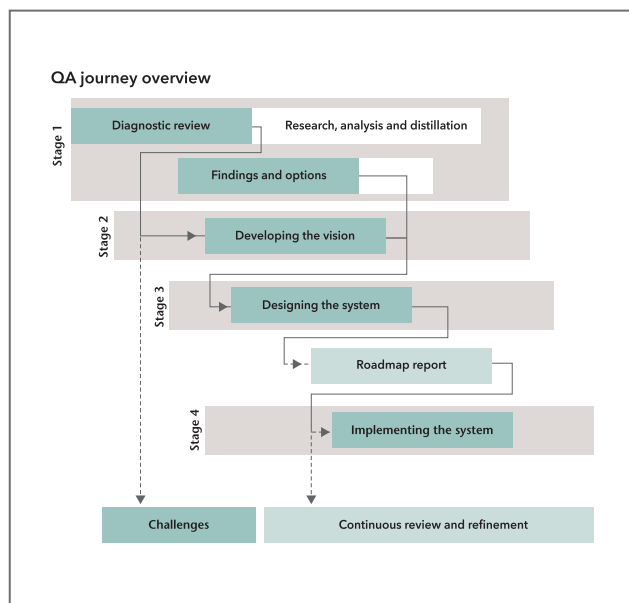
QA journey overview

Stage 1

Diagnostic review

Research, analysis and distillation

Findings and options

Stage 2

Developing the vision

Stage 3

Designing the system

Roadmap report

Stage 4

Implementing the system

Challenges

Continuous review and refinement